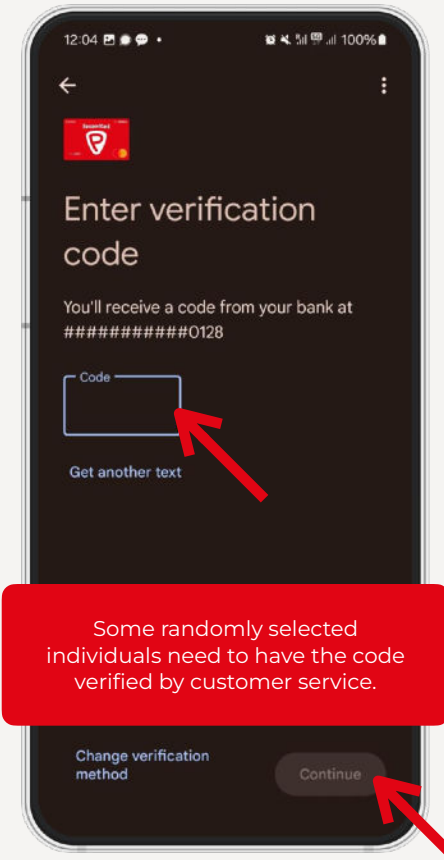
12:04 100%

Enter verification code

You'll receive a code from your bank at ##########0128

Code

Get another text

Some randomly selected individuals need to have the code verified by customer service.

Change verification method

Continue